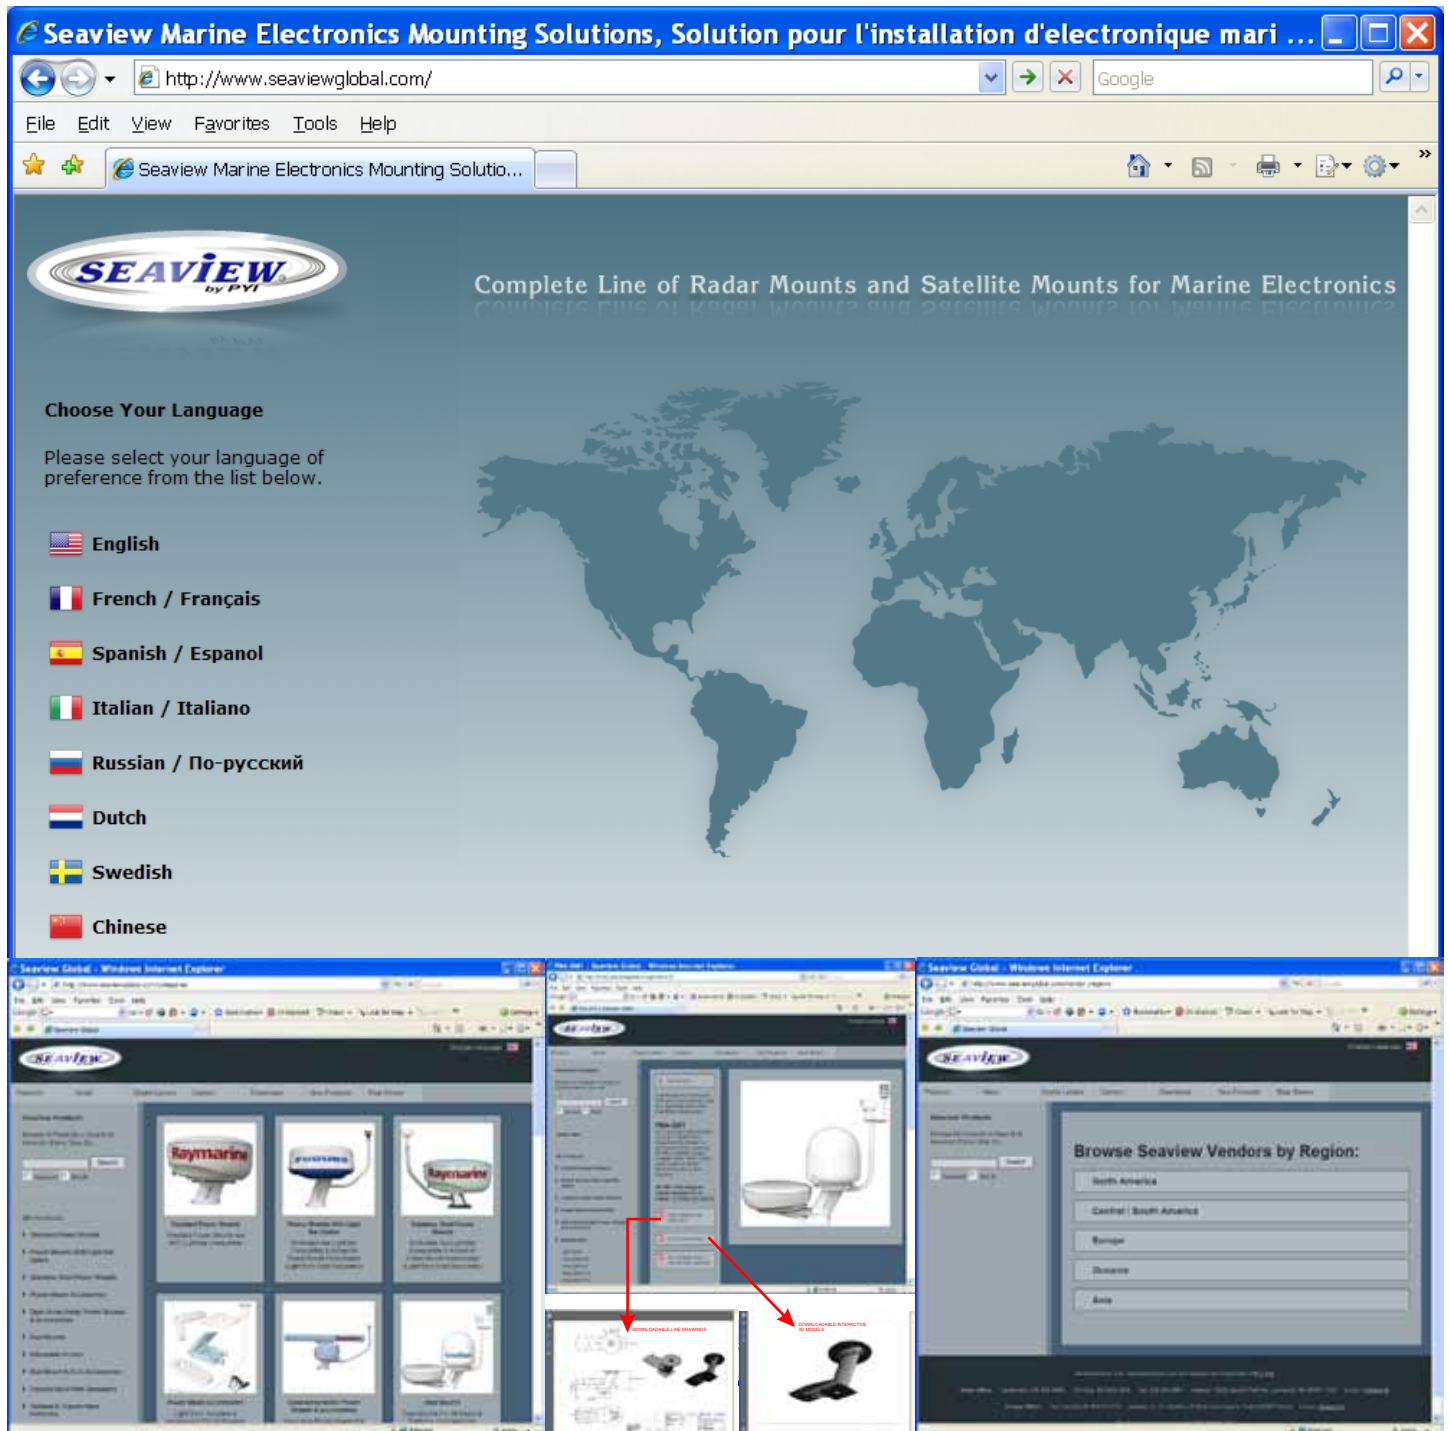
Seaview Marine Electronics Mounting Solutions, Solution pour l'installation d'electronique mari ...

http://www.seaviewglobal.com/

Google

File Edit View Favorites Tools Help

Seaview Marine Electronics Mounting Solutio...

SEAVIEW by PYI

Complete Line of Radar Mounts and Satellite Mounts for Marine Electronics

Choose Your Language

Please select your language of preference from the list below.

English

French / Français

Spanish / Espanol

Italian / Italiano

Russian / По-русский

Dutch

Swedish

Chinese

Seaview Global - Windows Internet Explorer

Raymarine

Raymarine

Browse Seaview Vendors by Region:

North America

Central / South America

Europe

Oceania

Asia

DOWNLOADABLE LINE DRAWINGS

DOWNLOADABLE INTERACTIVE 3D MODELS